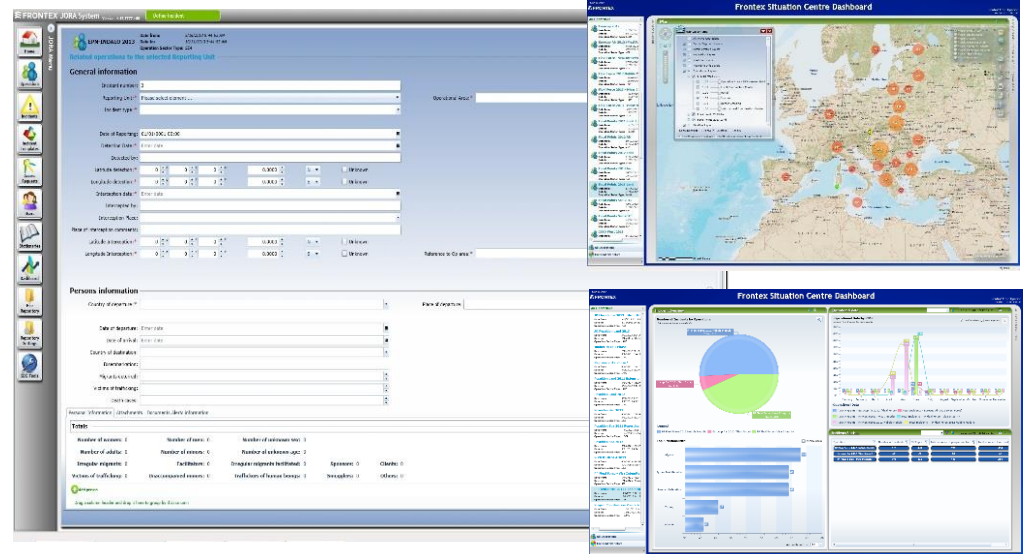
FRONTEX JORA System

Online Incident

EPN-INDALO 2013

Related operations to the selected Reporting Unit

General information

Incident number: 3

Reporting Unit *: Please select element ...

Operational Area *

Incident type *

Date of Reporting: 02/10/2013, 00:00

Detection Date *: Enter date

Detected by:

Latitude detection *: 0 0 0 0.000

Unknown

Longitude detection *: 0 0 0 0.000

Unknown

Interception date *: Enter date

Intercepted by:

Interception Place:

Place of interception comments:

Latitude interception *: 0 0 0 0.000

Unknown

Longitude Interception *: 0 0 0 0.000

Unknown

Reference to Op area *

Persons information

Country of departure *

Place of departure

Date of departure: Enter date

Date of arrival: Enter date

Country of destination

Remarks

Victims of trafficking

Death cases

Persons information | Attachments | Complementary information

Totals

Number of persons: 0

Number of men: 0

Number of unknown sex: 0

Number of adults: 0

Number of minors: 0

Number of unknown age: 0

Irregular migrants: 0

Facilitators: 0

Irregular migrants facilitated: 0

Sponsors: 0

Clients: 0

Victims of trafficking: 0

Unaccompanied minors: 0

Traffickers of human beings: 0

Smugglers: 0

Others: 0

Home

Incidents

Reports

Dictionaries

Frontex Situation Centre Dashboard

Frontex Situation Centre Dashboard